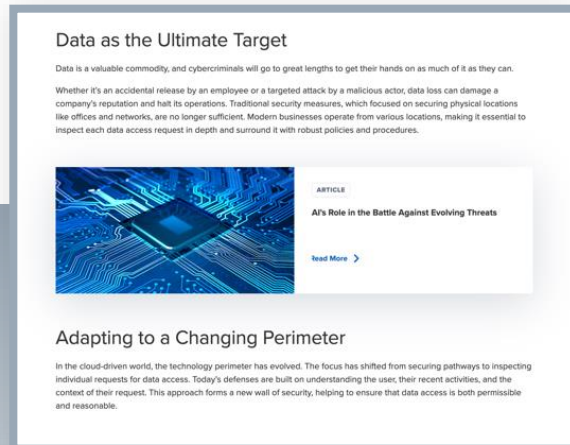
Data as the Ultimate Target

Data is a valuable commodity, and cybercriminals will go to great lengths to get their hands on as much of it as they can.

Whether it's an accidental release by an employee or a targeted attack by a malicious actor, data loss can damage a company's reputation and halt its operations. Traditional security measures, which focused on securing physical locations like offices and networks, are no longer sufficient. Modern businesses operate from various locations, making it essential to inspect each data access request in depth and surround it with robust policies and procedures.

ARTICLE

AI's Role in the Battle Against Evolving Threats

Read More

Adapting to a Changing Perimeter

In the cloud-driven world, the technology perimeter has evolved. The focus has shifted from securing pathways to inspecting individual requests for data access. Today's defenses are built on understanding the user, their recent activities, and the context of their request. This approach forms a new wall of security, helping to ensure that data access is both permissible and reasonable.